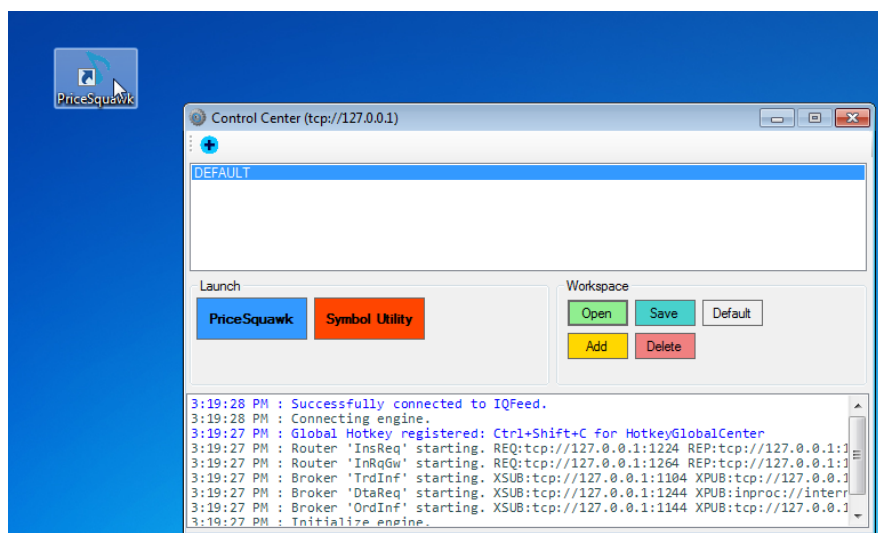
PriceSquawk

Control Center (tcp://127.0.0.1)

DEFAULT

Launch

PriceSquawk

Symbol Utility

Workspace

Open

Save

Default

Add

Delete

3:19:28 PM : Successfully connected to IQFeed.
3:19:28 PM : Connecting engine.
3:19:27 PM : Global Hotkey registered: Ctrl+Shift+C for HotkeyGlobalCenter
3:19:27 PM : Router 'InsReq' starting. REQ:tcp://127.0.0.1:1224 REP:tcp://127.0.0.1:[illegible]
3:19:27 PM : Router 'InRqGw' starting. REQ:tcp://127.0.0.1:1264 REP:tcp://127.0.0.1:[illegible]
3:19:27 PM : Broker 'TrdInf' starting. XSUB:tcp://127.0.0.1:1104 XPUB:tcp://127.0.0.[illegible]
3:19:27 PM : Broker 'DtaReq' starting. XSUB:tcp://127.0.0.1:1244 XPUB:inproc://inter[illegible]
3:19:27 PM : Broker 'OrdInf' starting. XSUB:tcp://127.0.0.1:1144 XPUB:tcp://127.0.0.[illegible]
3:19:27 PM : Initialize engine.